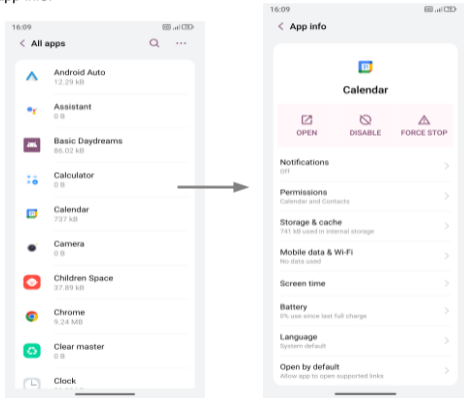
16:09

< All apps

Android Auto
12.29 kB

Assistant
0 B

Basic Daydreams
86.02 kB

Calculator
0 B

Calendar
737 kB

Camera
0 B

Children Space
37.89 kB

Chrome
9.24 MB

Clear master
0 B

Clock

16:09

< App info

Calendar

OPEN DISABLE FORCE STOP

Notifications
Off

Permissions
Calendar and Contacts

Storage & cache
741 kB used in internal storage

Mobile data & Wi-Fi
No data used

Screen time

Battery
0% use since last full charge

Language
System default

Open by default
Allow app to open supported links